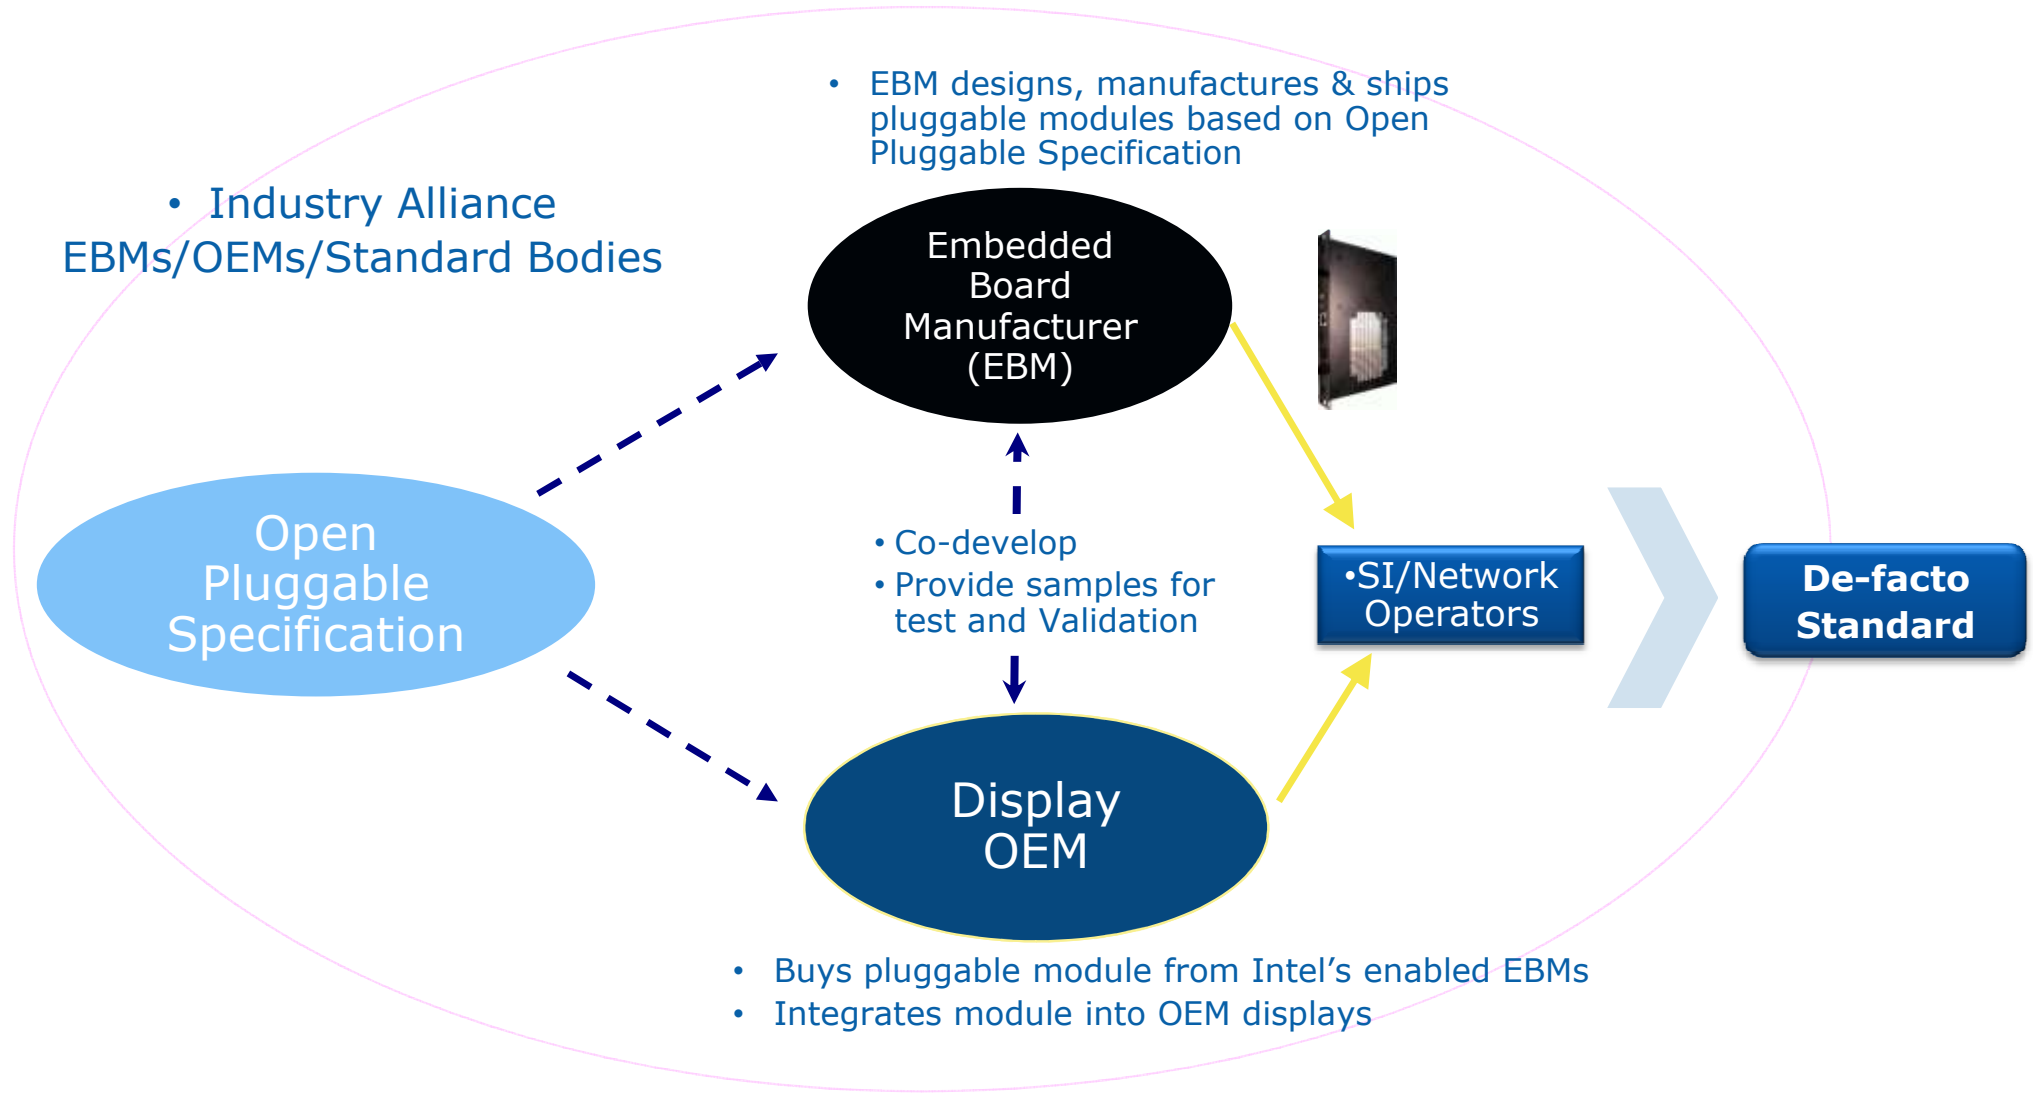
• Industry Alliance
EBMs/OEMs/Standard Bodies

• EBM designs, manufactures & ships pluggable modules based on Open Pluggable Specification

Embedded Board Manufacturer (EBM)

Open Pluggable Specification

• Co-develop
• Provide samples for test and Validation

•SI/Network Operators

De-facto Standard

Display OEM

• Buys pluggable module from Intel’s enabled EBMs
• Integrates module into OEM displays